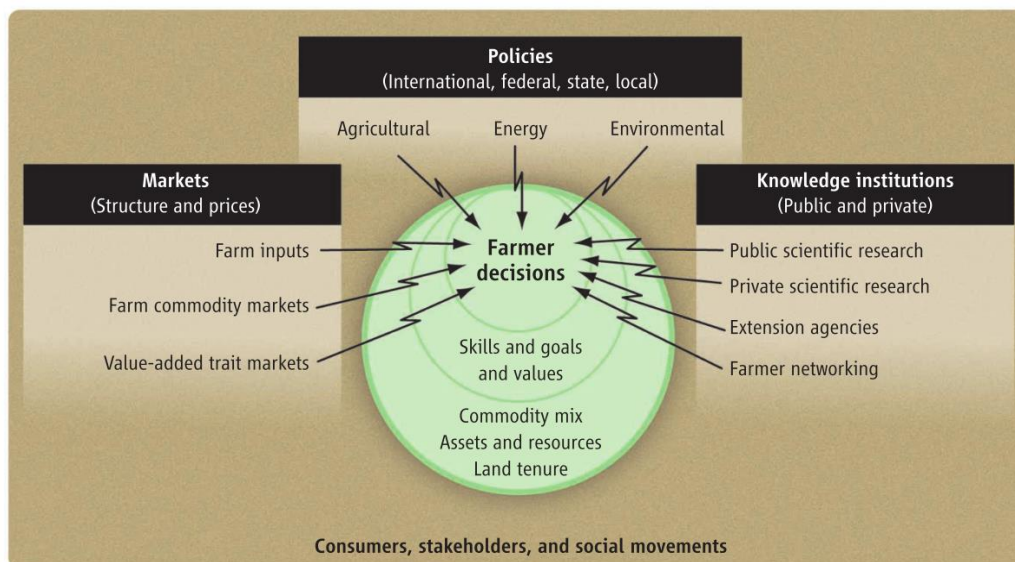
Policies
(International, federal, state, local)

Agricultural
Energy
Environmental

Markets
(Structure and prices)

Farm inputs
Farm commodity markets
Value-added trait markets

Knowledge institutions
(Public and private)

Public scientific research
Private scientific research
Extension agencies
Farmer networking

Farmer decisions

Skills and goals and values

Commodity mix
Assets and resources
Land tenure

Consumers, stakeholders, and social movements